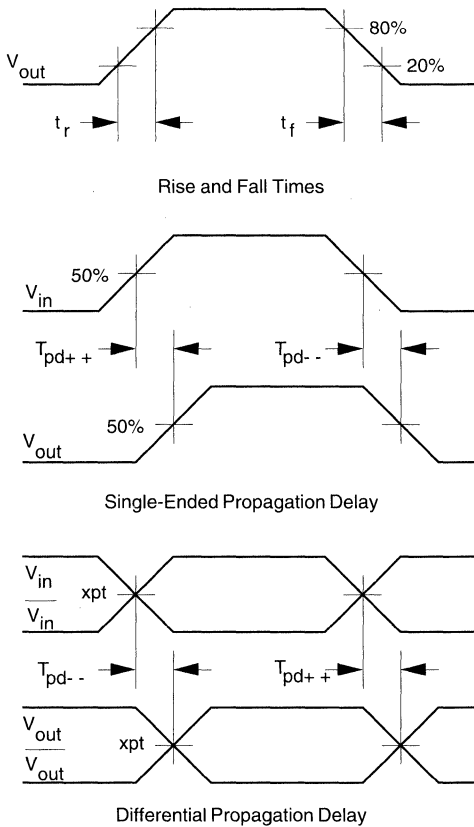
$V_{out}$

80%

20%

$t_r$

$t_f$

Rise and Fall Times

50%

$V_{in}$

$T_{pd++}$

$T_{pd--}$

50%

$V_{out}$

Single-Ended Propagation Delay

$V_{in}$

xpt

$\overline{V_{in}}$

$T_{pd--}$

$T_{pd++}$

$V_{out}$

xpt

$\overline{V_{out}}$

Differential Propagation Delay